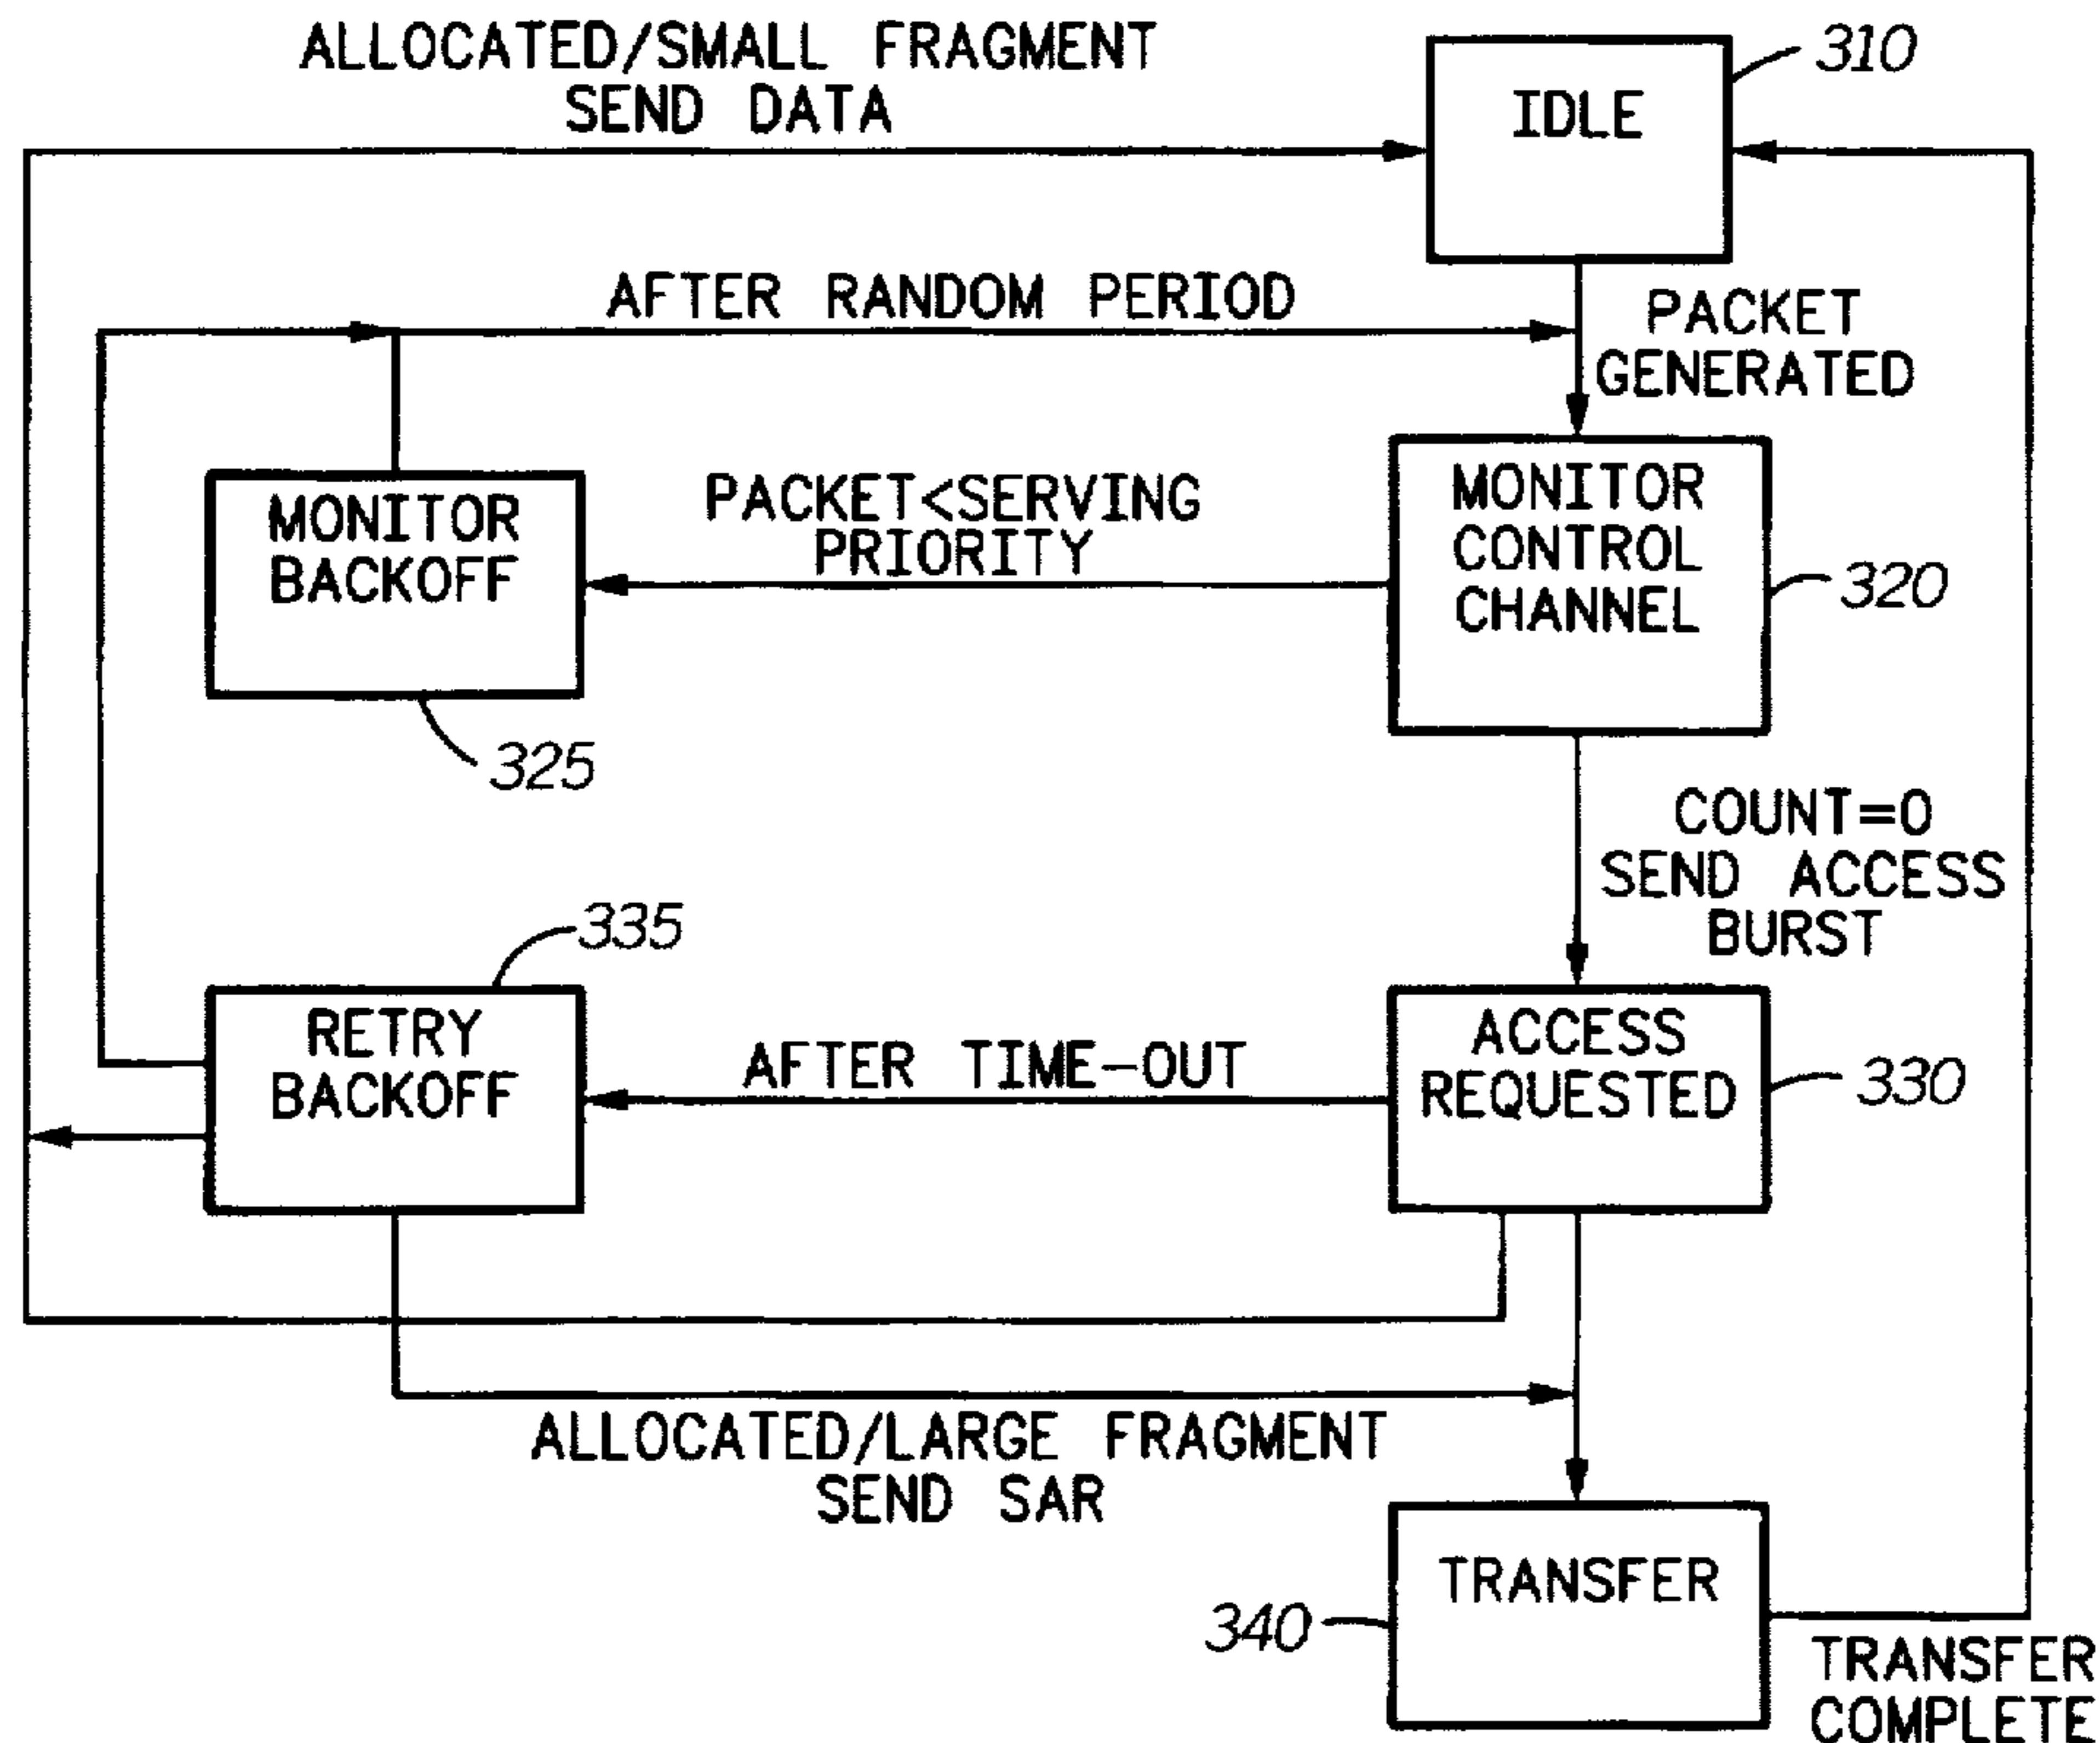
ALLOCATED/SMALL FRAGMENT SEND DATA

IDLE

310

AFTER RANDOM PERIOD

PACKET GENERATED

MONITOR BACKOFF

PACKET<SERVING PRIORITY

MONITOR CONTROL CHANNEL

320

325

COUNT=0 SEND ACCESS BURST

335

RETRY BACKOFF

AFTER TIME-OUT

ACCESS REQUESTED

330

ALLOCATED/LARGE FRAGMENT SEND SAR

TRANSFER

340

TRANSFER COMPLETE